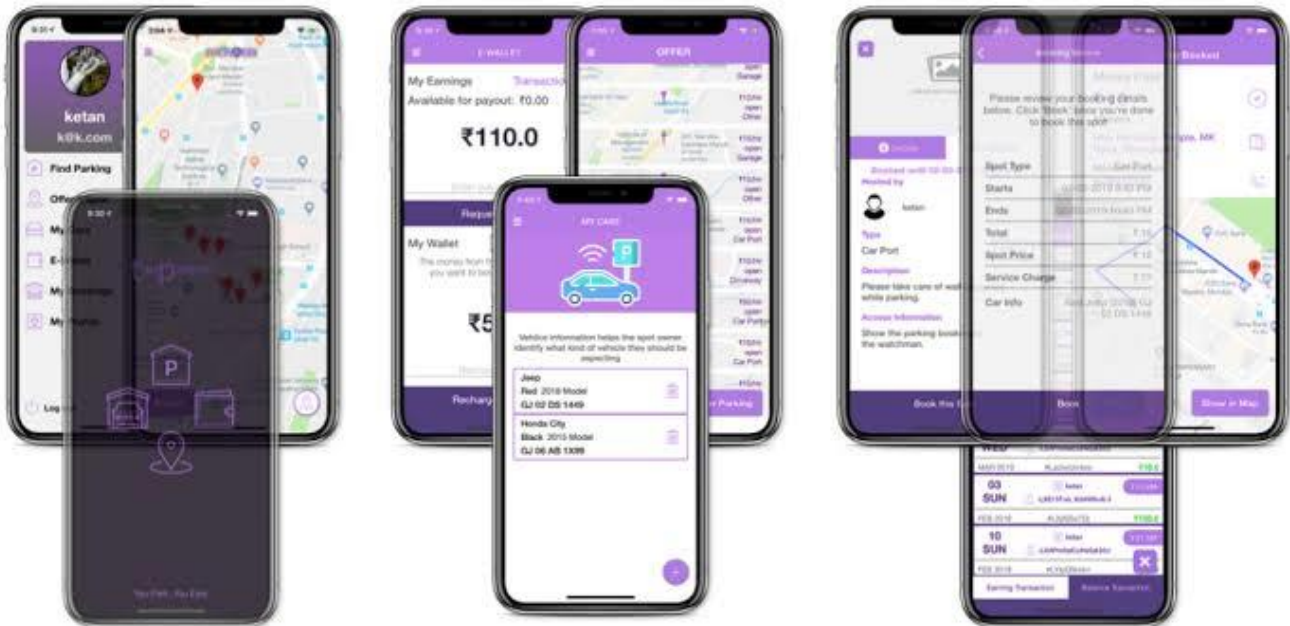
ketan

k@k.com

Find Parking

Offe

My

E-

My

My

Log

P

E-WALLET

My Earnings

Transaction

Available for payout: ₹0.00

₹110.0

Reque

My Wallet

₹5

Recharg

OFFER

MY CARS

P

Vehicle information helps the spot owner identify what kind of vehicle they should be expecting

Jeep

Red 2018 Model

GJ 02 DS 1449

Honda City

Black 2015 Model

GJ 06 AB 1X99

r Parking

Hosted by

ketan

Type

Car Port

Description

Please take care of wal while parking.

Access Information

Show the parking booking the watchman.

Book this

Please review your booking details below. Click "Book" once you're done to book this spot.

Spot Type

Starts

Ends

Total

Spot Price

Service Charge

Car Info

Book

Basket

Show in Map

WED

03

SUN

10

SUN

Earning Transaction

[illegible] Transaction